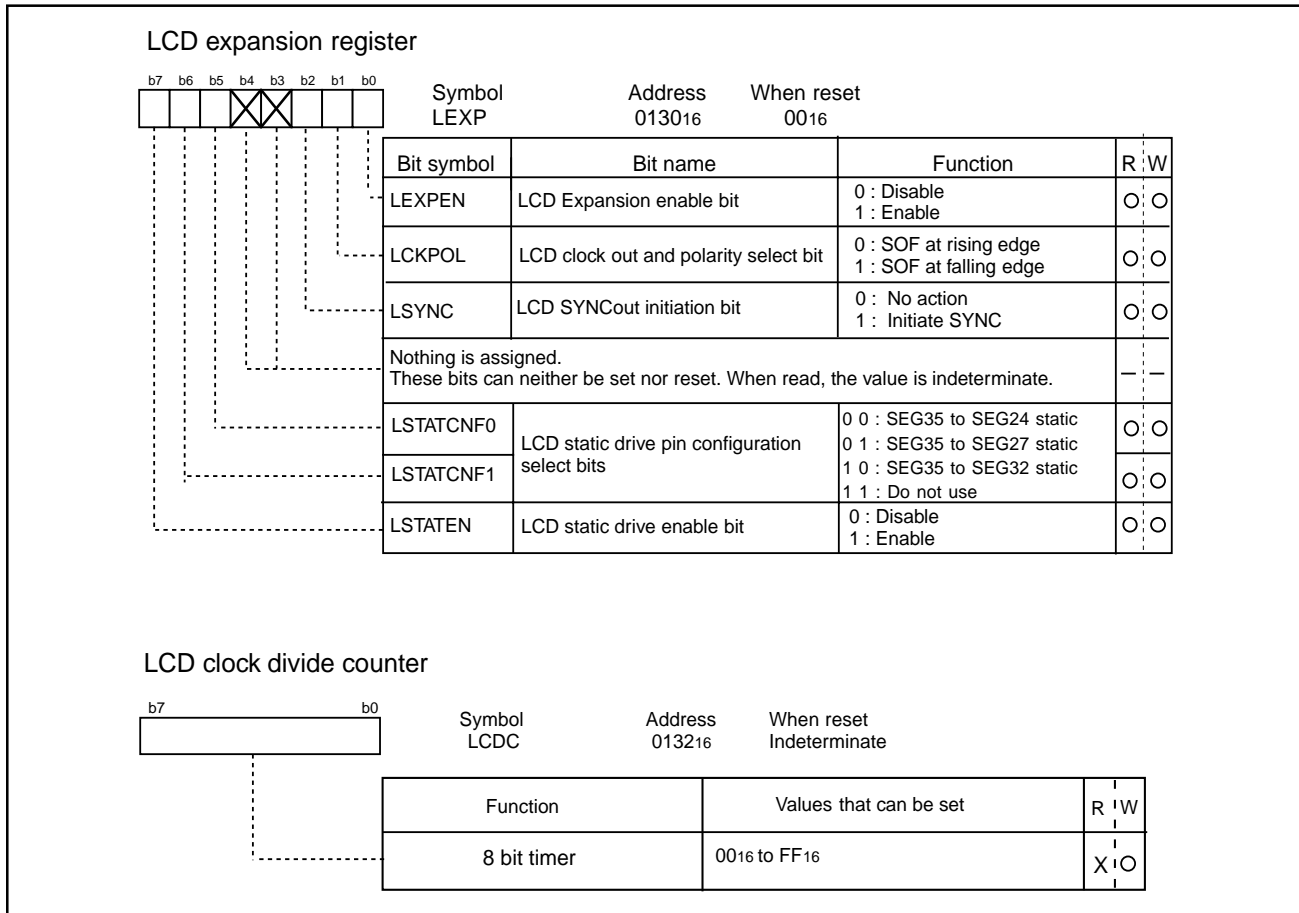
LCD expansion register

b7 b6 b5 b4 b3 b2 b1 b0

Symbol LEXP Address $0130_{16}$ When reset $00_{16}$

| Bit symbol | Bit name | Function | R | W |
|---|---|---|---|---|
| LEXPEN | LCD Expansion enable bit | 0 : Disable<br>1 : Enable | O | O |
| LCKPOL | LCD clock out and polarity select bit | 0 : SOF at rising edge<br>1 : SOF at falling edge | O | O |
| LSYNC | LCD SYNCout initiation bit | 0 : No action<br>1 : Initiate SYNC | O | O |
| Nothing is assigned. These bits can neither be set nor reset. When read, the value is indeterminate. | | | – | – |
| LSTATCNF0 | LCD static drive pin configuration select bits | 0 0 : SEG35 to SEG24 static<br>0 1 : SEG35 to SEG27 static | O | O |
| LSTATCNF1 | | 1 0 : SEG35 to SEG32 static<br>1 1 : Do not use | O | O |
| LSTATEN | LCD static drive enable bit | 0 : Disable<br>1 : Enable | O | O |

LCD clock divide counter

b7 b0

Symbol LCDC Address $0132_{16}$ When reset Indeterminate

| Function | Values that can be set | R | W |
|---|---|---|---|
| 8 bit timer | $00_{16}$ to $FF_{16}$ | X | O |